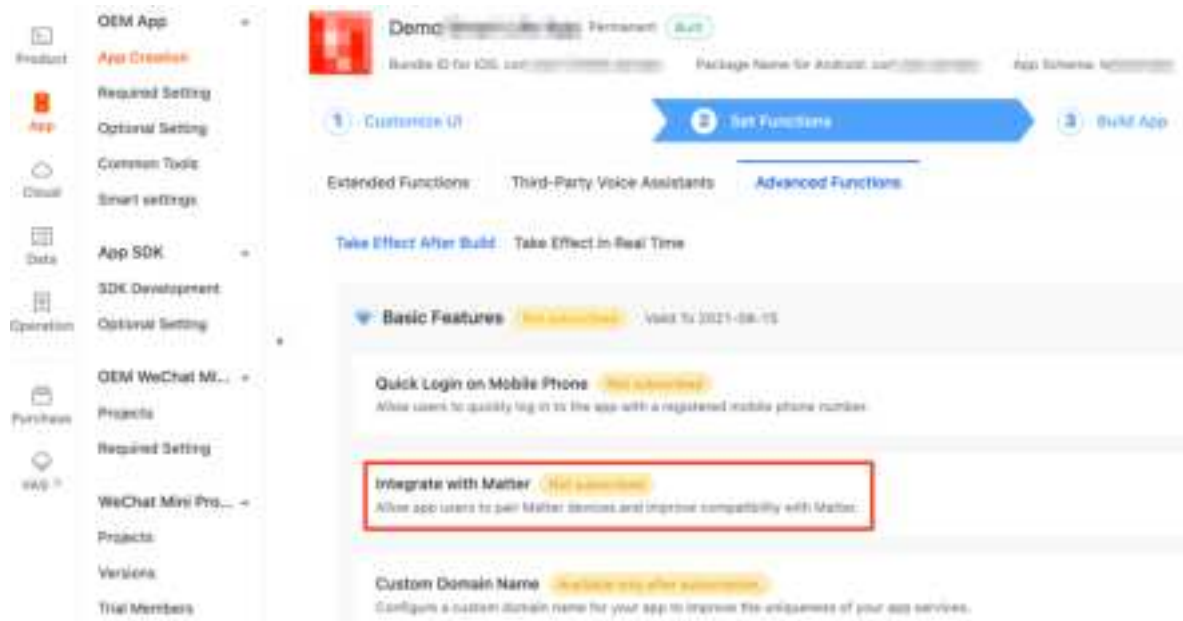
Product

App

Cloud

Data

Operation

Purchase

VAS

OEM App

App Creation

Required Setting

Optional Setting

Common Tools

Smart settings

App SDK

SDK Development

Optional Setting

OEM WeChat Mi...

Projects

Required Setting

WeChat Mini Pro...

Projects

Versions

Trial Members

Demo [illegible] Permanent Built

Bundle ID for iOS: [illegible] Package Name for Android: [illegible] App Scheme: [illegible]

1 Customize UI

2 Set Functions

3 Build App

Extended Functions Third-Party Voice Assistants Advanced Functions

Take Effect After Build Take Effect in Real Time

Basic Features Not subscribed Valid To 2021-08-15

Quick Login on Mobile Phone Not subscribed

Allow users to quickly log in to the app with a registered mobile phone number.

Integrate with Matter Not subscribed

Allow app users to pair Matter devices and improve compatibility with Matter.

Custom Domain Name Available only after subscription

Configure a custom domain name for your app to improve the uniqueness of your app services.